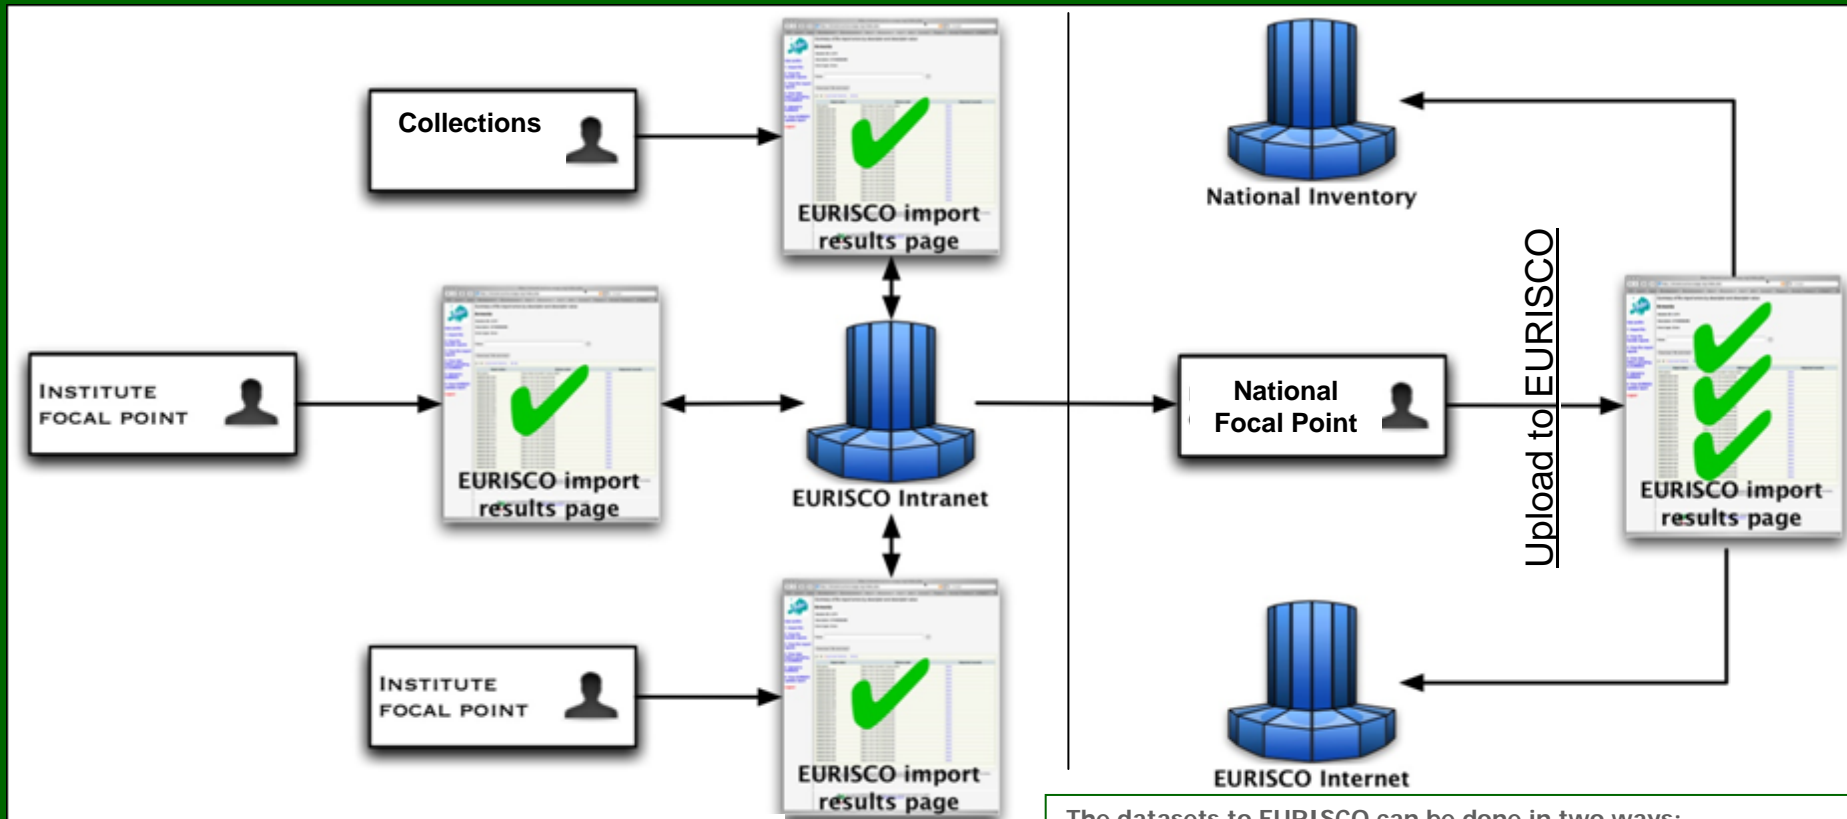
Collections

EURISCO import results page

National Inventory

Upload to EURISCO

Institute Focal Point

EURISCO import results page

EURISCO Intranet

National Focal Point

EURISCO import results page

Institute Focal Point

EURISCO import results page

EURISCO Internet

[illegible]